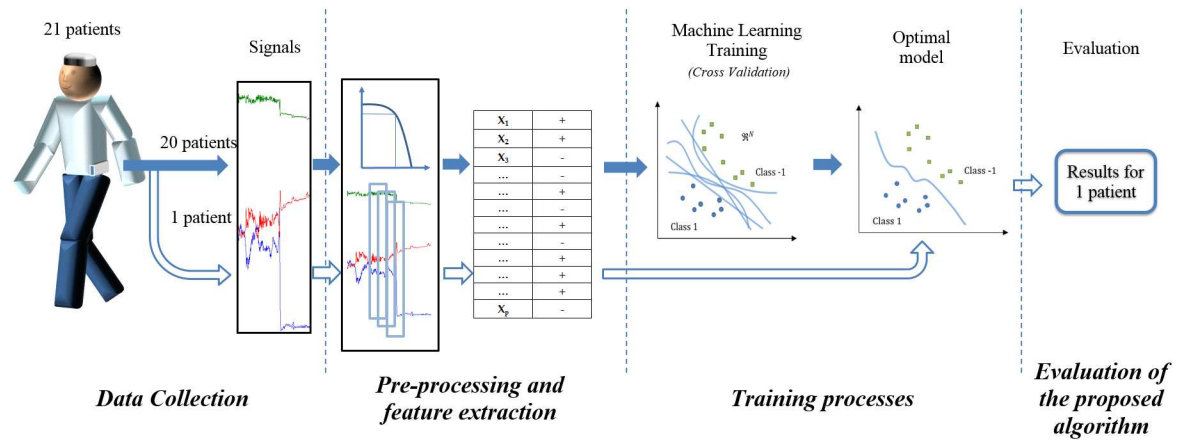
21 patients

Signals

20 patients

1 patient

| $\mathbf{X_1}$ | + |
|---|---|
| $\mathbf{X_2}$ | + |
| $\mathbf{X_3}$ | - |
| ... | - |
| ... | + |
| ... | - |
| ... | + |
| ... | - |
| ... | + |
| ... | + |
| ... | + |
| $\mathbf{X_p}$ | - |

Machine Learning Training

(Cross Validation)

$\Re^N$

Class -1

Class 1

Optimal model

Class -1

Class 1

Evaluation

Results for 1 patient

Data Collection

Pre-processing and feature extraction

Training processes

Evaluation of the proposed algorithm